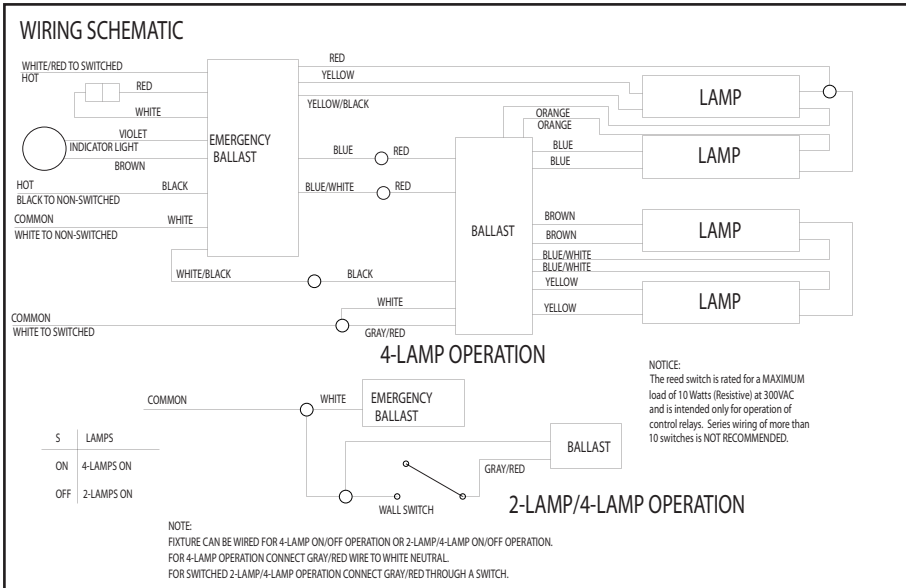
WIRING SCHEMATIC

WHITE/RED TO SWITCHED HOT

RED

WHITE

VIOLET

INDICATOR LIGHT

BROWN

HOT

BLACK TO NON-SWITCHED

BLACK

COMMON

WHITE TO NON-SWITCHED

WHITE

EMERGENCY BALLAST

RED

YELLOW

YELLOW/BLACK

BLUE

RED

BLUE/WHITE

RED

WHITE/BLACK

BLACK

COMMON

WHITE TO SWITCHED

WHITE

GRAY/RED

BALLAST

ORANGE

ORANGE

BLUE

BLUE

BROWN

BROWN

BLUE/WHITE

BLUE/WHITE

YELLOW

YELLOW

LAMP

LAMP

LAMP

LAMP

4-LAMP OPERATION

NOTICE:
The reed switch is rated for a MAXIMUM load of 10 Watts (Resistive) at 300VAC and is intended only for operation of control relays. Series wiring of more than 10 switches is NOT RECOMMENDED.

COMMON

WHITE

EMERGENCY BALLAST

BALLAST

GRAY/RED

WALL SWITCH

2-LAMP/4-LAMP OPERATION

| S | LAMPS |
|---|---|
| ON | 4-LAMPS ON |
| OFF | 2-LAMPS ON |

NOTE:
FIXTURE CAN BE WIRED FOR 4-LAMP ON/OFF OPERATION OR 2-LAMP/4-LAMP ON/OFF OPERATION.
FOR 4-LAMP OPERATION CONNECT GRAY/RED WIRE TO WHITE NEUTRAL.
FOR SWITCHED 2-LAMP/4-LAMP OPERATION CONNECT GRAY/RED THROUGH A SWITCH.